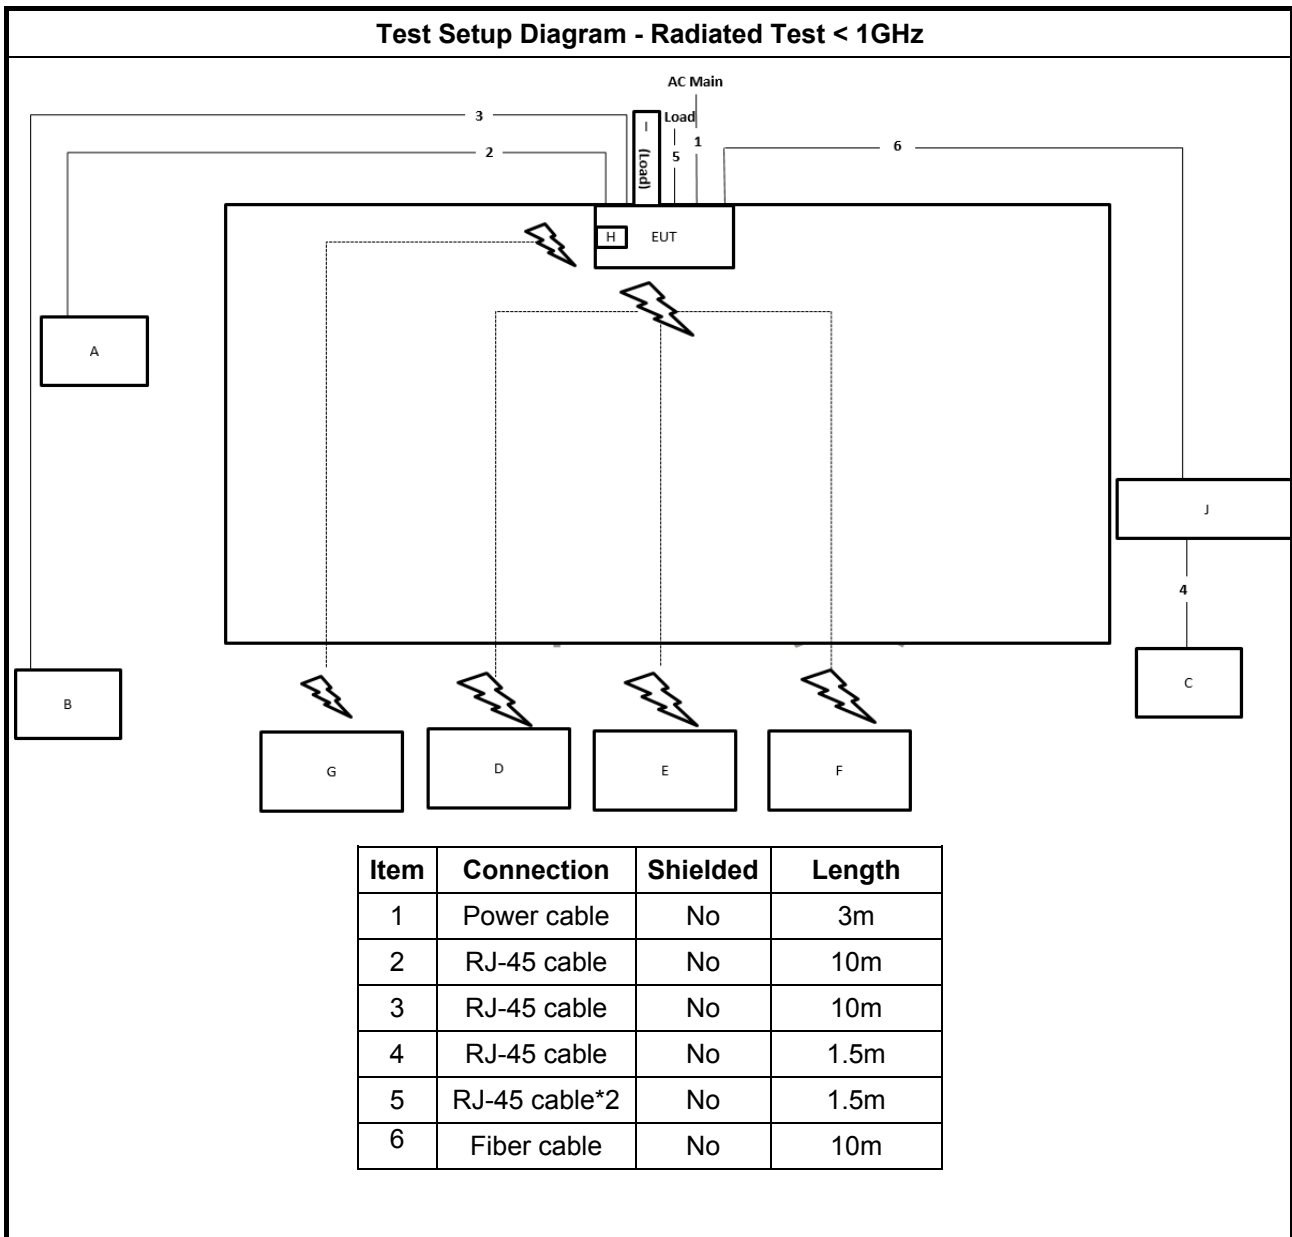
Test Setup Diagram - Radiated Test < 1GHz

AC Main

3

2

I (Load)

Load

5

1

6

H

EUT

A

J

4

B

C

G

D

E

F

| Item | Connection | Shielded | Length |
|---|---|---|---|
| 1 | Power cable | No | 3m |
| 2 | RJ-45 cable | No | 10m |
| 3 | RJ-45 cable | No | 10m |
| 4 | RJ-45 cable | No | 1.5m |
| 5 | RJ-45 cable*2 | No | 1.5m |
| 6 | Fiber cable | No | 10m |